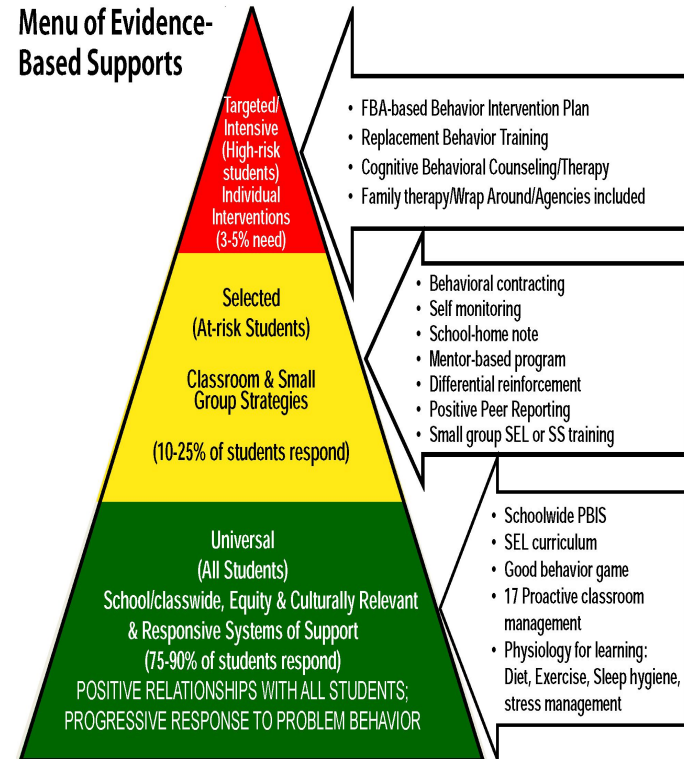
Menu of Evidence-Based Supports

Targeted/ Intensive (High-risk students) Individual Interventions (3-5% need)

- FBA-based Behavior Intervention Plan
- Replacement Behavior Training
- Cognitive Behavioral Counseling/Therapy
- Family therapy/Wrap Around/Agencies included

Selected (At-risk Students)

Classroom & Small Group Strategies

(10-25% of students respond)

- Behavioral contracting
- Self monitoring
- School-home note
- Mentor-based program
- Differential reinforcement
- Positive Peer Reporting
- Small group SEL or SS training

Universal (All Students)

School/classwide, Equity & Culturally Relevant & Responsive Systems of Support

(75-90% of students respond)

POSITIVE RELATIONSHIPS WITH ALL STUDENTS; PROGRESSIVE RESPONSE TO PROBLEM BEHAVIOR

- Schoolwide PBIS
- SEL curriculum
- Good behavior game
- 17 Proactive classroom management
- Physiology for learning: Diet, Exercise, Sleep hygiene, stress management